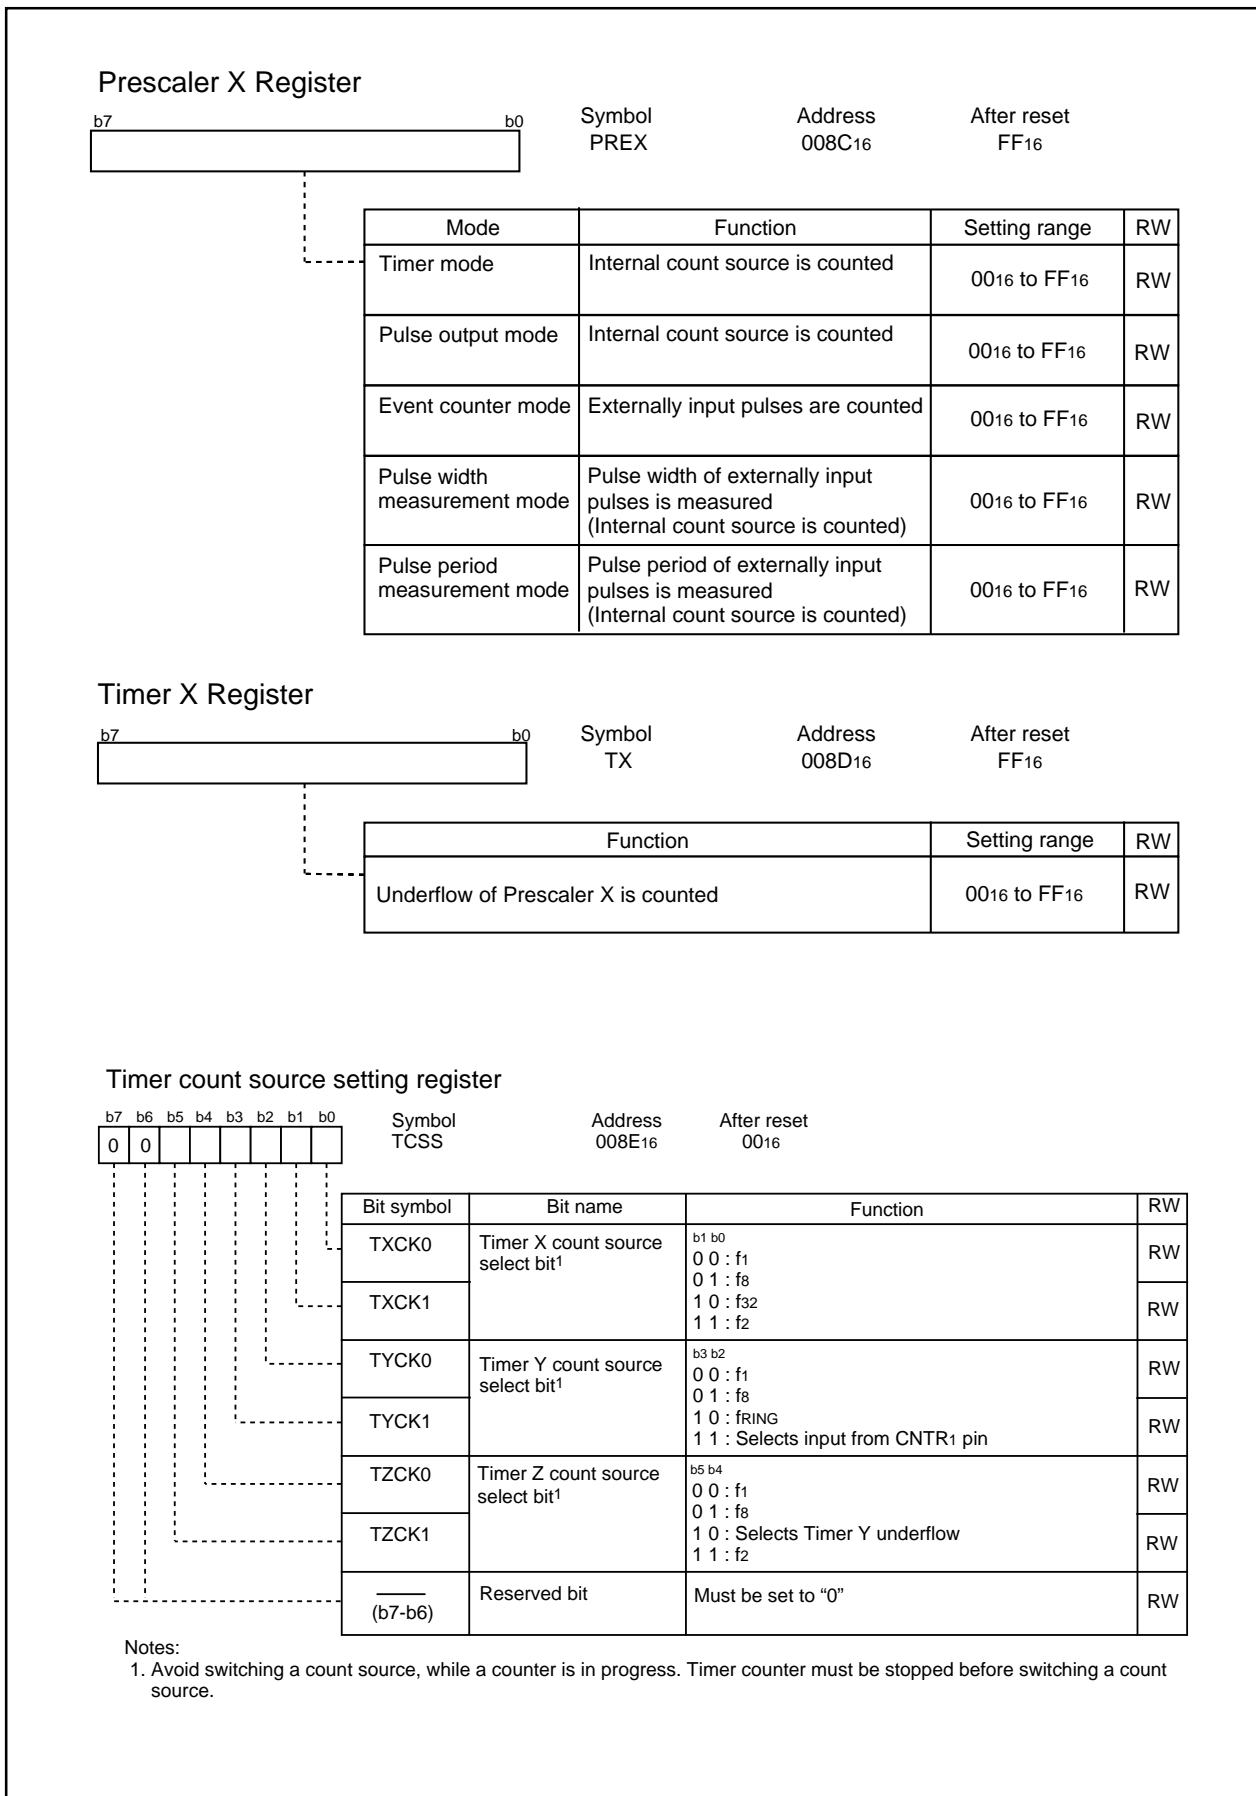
Prescaler X Register

b7 b0

Symbol PREX
Address $008C_{16}$
After reset $FF_{16}$

| Mode | Function | Setting range | RW |
|---|---|---|---|
| Timer mode | Internal count source is counted | $00_{16}$ to $FF_{16}$ | RW |
| Pulse output mode | Internal count source is counted | $00_{16}$ to $FF_{16}$ | RW |
| Event counter mode | Externally input pulses are counted | $00_{16}$ to $FF_{16}$ | RW |
| Pulse width measurement mode | Pulse width of externally input pulses is measured (Internal count source is counted) | $00_{16}$ to $FF_{16}$ | RW |
| Pulse period measurement mode | Pulse period of externally input pulses is measured (Internal count source is counted) | $00_{16}$ to $FF_{16}$ | RW |

Timer X Register

b7 b0

Symbol TX
Address $008D_{16}$
After reset $FF_{16}$

| Function | Setting range | RW |
|---|---|---|
| Underflow of Prescaler X is counted | $00_{16}$ to $FF_{16}$ | RW |

Timer count source setting register

b7 b6 b5 b4 b3 b2 b1 b0
0 0

Symbol TCSS
Address $008E_{16}$
After reset $00_{16}$

| Bit symbol | Bit name | Function | RW |
|---|---|---|---|
| TXCK0 | Timer X count source select bit$^1$ | b1 b0<br>0 0 : $f_1$<br>0 1 : $f_8$<br>1 0 : $f_{32}$<br>1 1 : $f_2$ | RW |
| TXCK1 | | | RW |
| TYCK0 | Timer Y count source select bit$^1$ | b3 b2<br>0 0 : $f_1$<br>0 1 : $f_8$<br>1 0 : $f_{RING}$<br>1 1 : Selects input from $CNTR_1$ pin | RW |
| TYCK1 | | | RW |
| TZCK0 | Timer Z count source select bit$^1$ | b5 b4<br>0 0 : $f_1$<br>0 1 : $f_8$<br>1 0 : Selects Timer Y underflow<br>1 1 : $f_2$ | RW |
| TZCK1 | | | RW |
| (b7-b6) | Reserved bit | Must be set to “0” | RW |

Notes:
1. Avoid switching a count source, while a counter is in progress. Timer counter must be stopped before switching a count source.